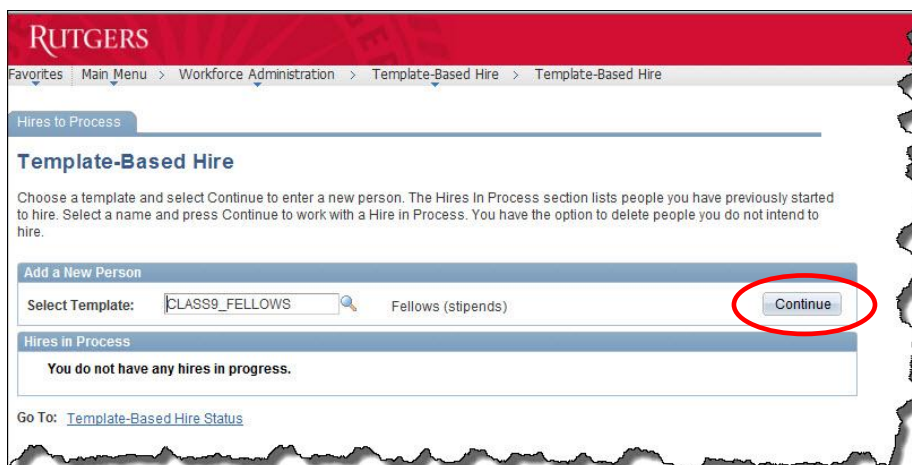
RUTGERS

Favorites | Main Menu > Workforce Administration > Template-Based Hire > Template-Based Hire

Hires to Process

Template-Based Hire

Choose a template and select Continue to enter a new person. The Hires In Process section lists people you have previously started to hire. Select a name and press Continue to work with a Hire in Process. You have the option to delete people you do not intend to hire.

Add a New Person

Select Template: CLASS9_FELLOWS Fellows (stipends) Continue

Hires in Process

You do not have any hires in progress.

Go To: Template-Based Hire Status